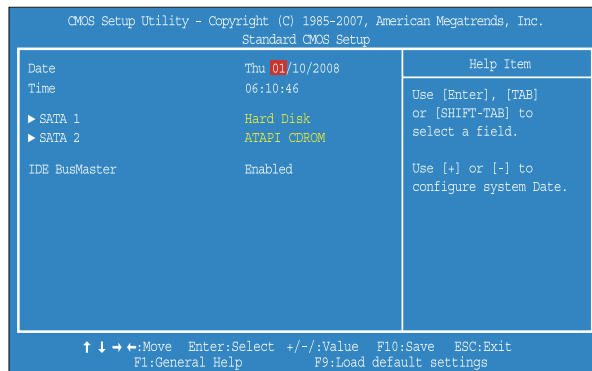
CMOS Setup Utility - Copyright (C) 1985-2007, American Megatrends, Inc.
Standard CMOS Setup

Date Thu 01/10/2008
Time 06:10:46

► SATA 1 Hard Disk
► SATA 2 ATAPI CDROM

IDE BusMaster Enabled

Help Item

Use [Enter], [TAB] or [SHIFT-TAB] to select a field.

Use [+] or [-] to configure system Date.

↑ ↓ → ←:Move Enter:Select +/-/:Value F10:Save ESC:Exit
F1:General Help F9:Load default settings